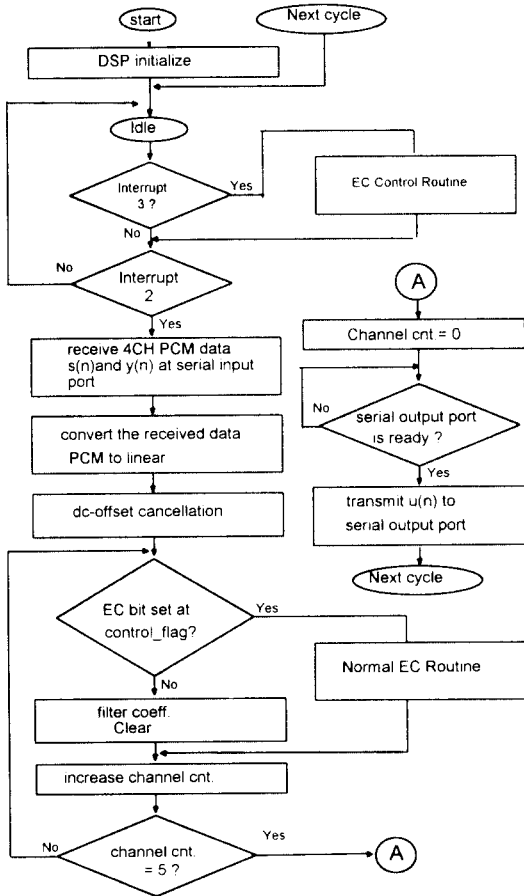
start

Next cycle

DSP initialize

Idle

Interrupt 3 ?

Yes

EC Control Routine

No

No

Interrupt 2

Yes

A

Channel cnt = 0

receive 4CH PCM data s(n)and y(n) at serial input port

No

serial output port is ready ?

Yes

convert the received data PCM to linear

transmit u(n) to serial output port

dc-offset cancellation

Next cycle

EC bit set at control_flag?

Yes

Normal EC Routine

No

filter coeff. Clear

increase channel cnt.

Yes

No

channel cnt. = 5 ?

A